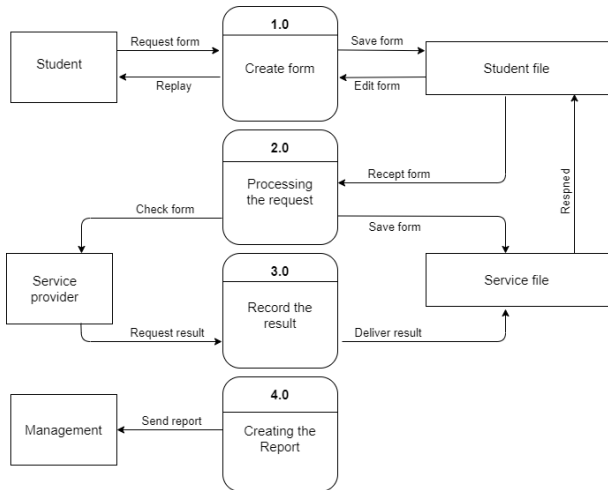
Student

Request form

Replay

1.0

Create form

Save form

Edit form

Student file

2.0

Processing the request

Recept form

Check form

Save form

Respned

Service provider

3.0

Record the result

Request result

Deliver result

Service file

Management

Send report

4.0

Creating the Report